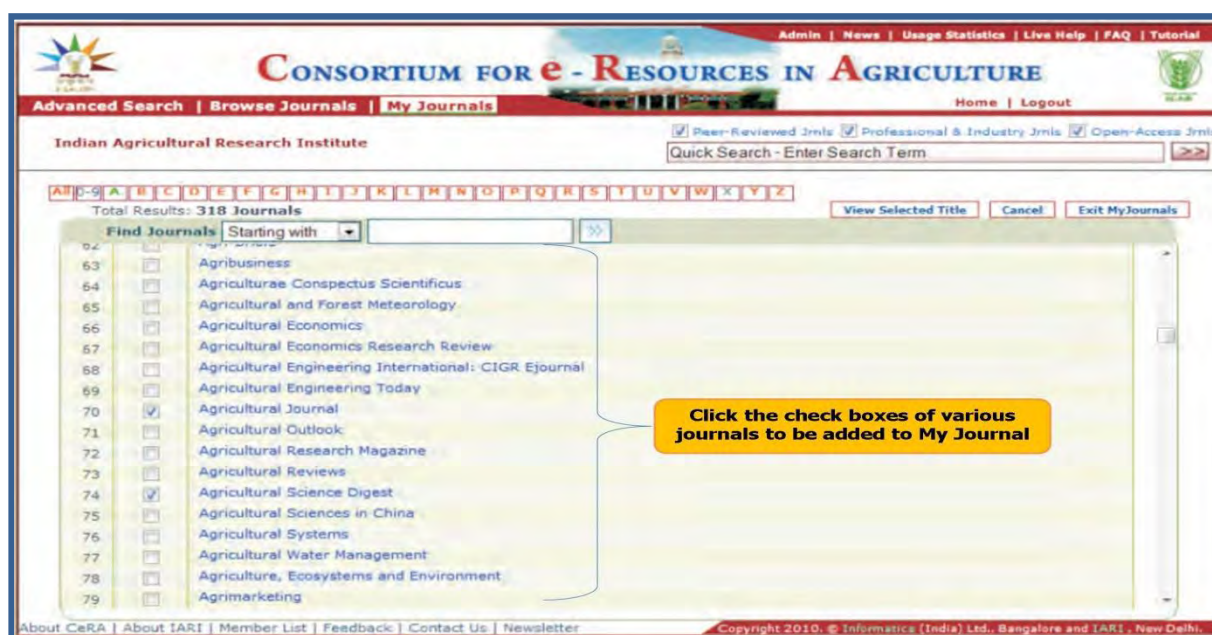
Admin | News | Usage Statistics | Live Help | FAQ | Tutorial

CONSORTIUM FOR e - RESOURCES IN AGRICULTURE

Advanced Search | Browse Journals | My Journals

Home | Logout

Indian Agricultural Research Institute

Peer-Reviewed Jrnls Professional & Industry Jrnls Open-Access Jrnls

Quick Search - Enter Search Term >>

All 0-9 A B C D E F G H I J K L M N O P Q R S T U V W X Y Z

Total Results: 318 Journals

View Selected Title | Cancel | Exit MyJournals

Find Journals Starting with >>

| | | |
|---|---|---|
| 62 | | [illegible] |
| 63 | | Agribusiness |
| 64 | | Agriculturae Conspectus Scientificus |
| 65 | | Agricultural and Forest Meteorology |
| 66 | | Agricultural Economics |
| 67 | | Agricultural Economics Research Review |
| 68 | | Agricultural Engineering International: CIGR Ejournal |
| 69 | | Agricultural Engineering Today |
| 70 | ✓ | Agricultural Journal |
| 71 | | Agricultural Outlook |
| 72 | | Agricultural Research Magazine |
| 73 | | Agricultural Reviews |
| 74 | ✓ | Agricultural Science Digest |
| 75 | | Agricultural Sciences in China |
| 76 | | Agricultural Systems |
| 77 | | Agricultural Water Management |
| 78 | | Agriculture, Ecosystems and Environment |
| 79 | | Agrimarketing |

Click the check boxes of various journals to be added to My Journal

About CeRA | About IARI | Member List | Feedback | Contact Us | Newsletter

Copyright 2010. © Informatics (India) Ltd., Bangalore and IARI , New Delhi.